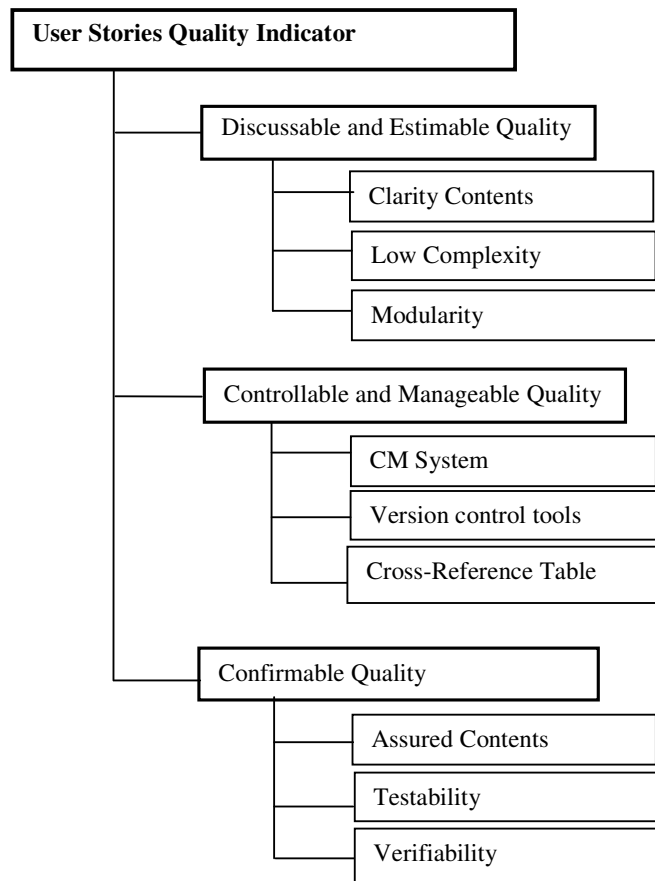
User Stories Quality Indicator

Discussable and Estimable Quality

Clarity Contents

Low Complexity

Modularity

Controllable and Manageable Quality

CM System

Version control tools

Cross-Reference Table

Confirmable Quality

Assured Contents

Testability

Verifiability